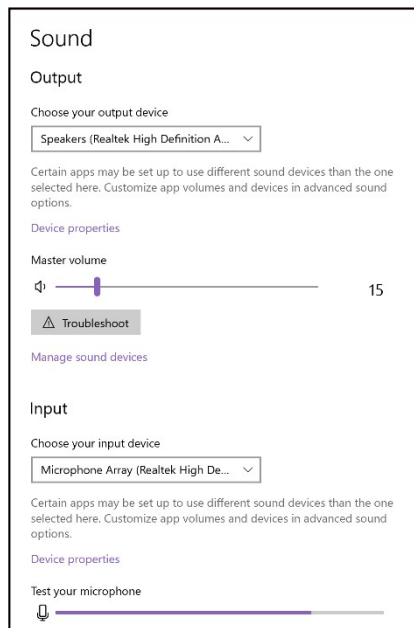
Sound

Output

Choose your output device

Speakers (Realtek High Definition A...

Certain apps may be set up to use different sound devices than the one selected here. Customize app volumes and devices in advanced sound options.

Device properties

Master volume

15

⚠ Troubleshoot

Manage sound devices

Input

Choose your input device

Microphone Array (Realtek High De...

Certain apps may be set up to use different sound devices than the one selected here. Customize app volumes and devices in advanced sound options.

Device properties

Test your microphone